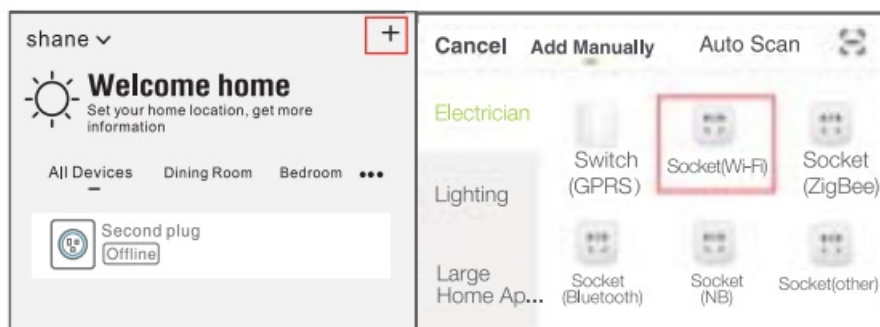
shane ∨ +

Welcome home
Set your home location, get more information

All Devices Dining Room Bedroom •••

Second plug
Offline

Cancel Add Manually Auto Scan

Electrician

Lighting

Large Home Ap...

Switch (GPRS)

Socket(Wi-Fi)

Socket (ZigBee)

Socket (Bluetooth)

Socket (NB)

Socket(other)